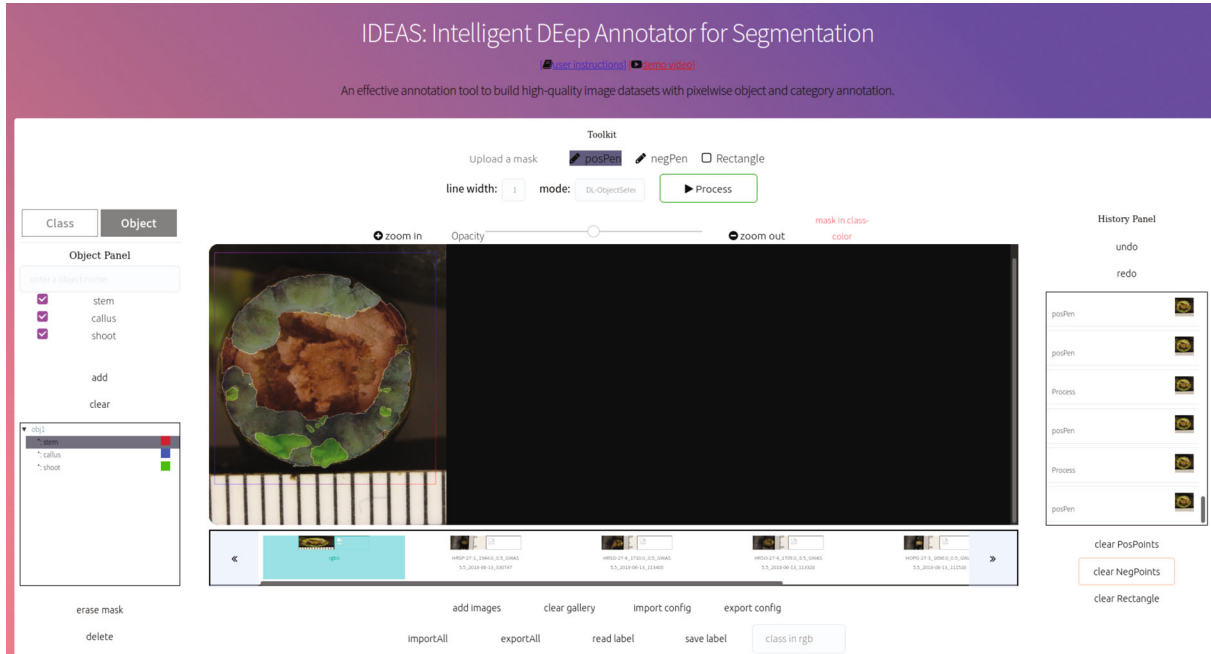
IDEAS: Intelligent DEep Annotator for Segmentation

[user instructions] [demo video]

An effective annotation tool to build high-quality image datasets with pixelwise object and category annotation.

Toolkit

Upload a mask posPen negPen Rectangle

line width: 1 mode: DL-ObjectSelec ▶ Process

Class Object

Object Panel

enter a object name

stem
callus
shoot

add

clear

▾ obj1
*: stem
*: callus
*: shoot

erase mask

delete

zoom in Opacity zoom out mask in class-color

« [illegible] »

add images clear gallery import config export config

importAll exportAll read label save label class in rgb

History Panel

undo

redo

posPen
posPen
Process
posPen
Process
posPen

clear PosPoints

clear NegPoints

clear Rectangle